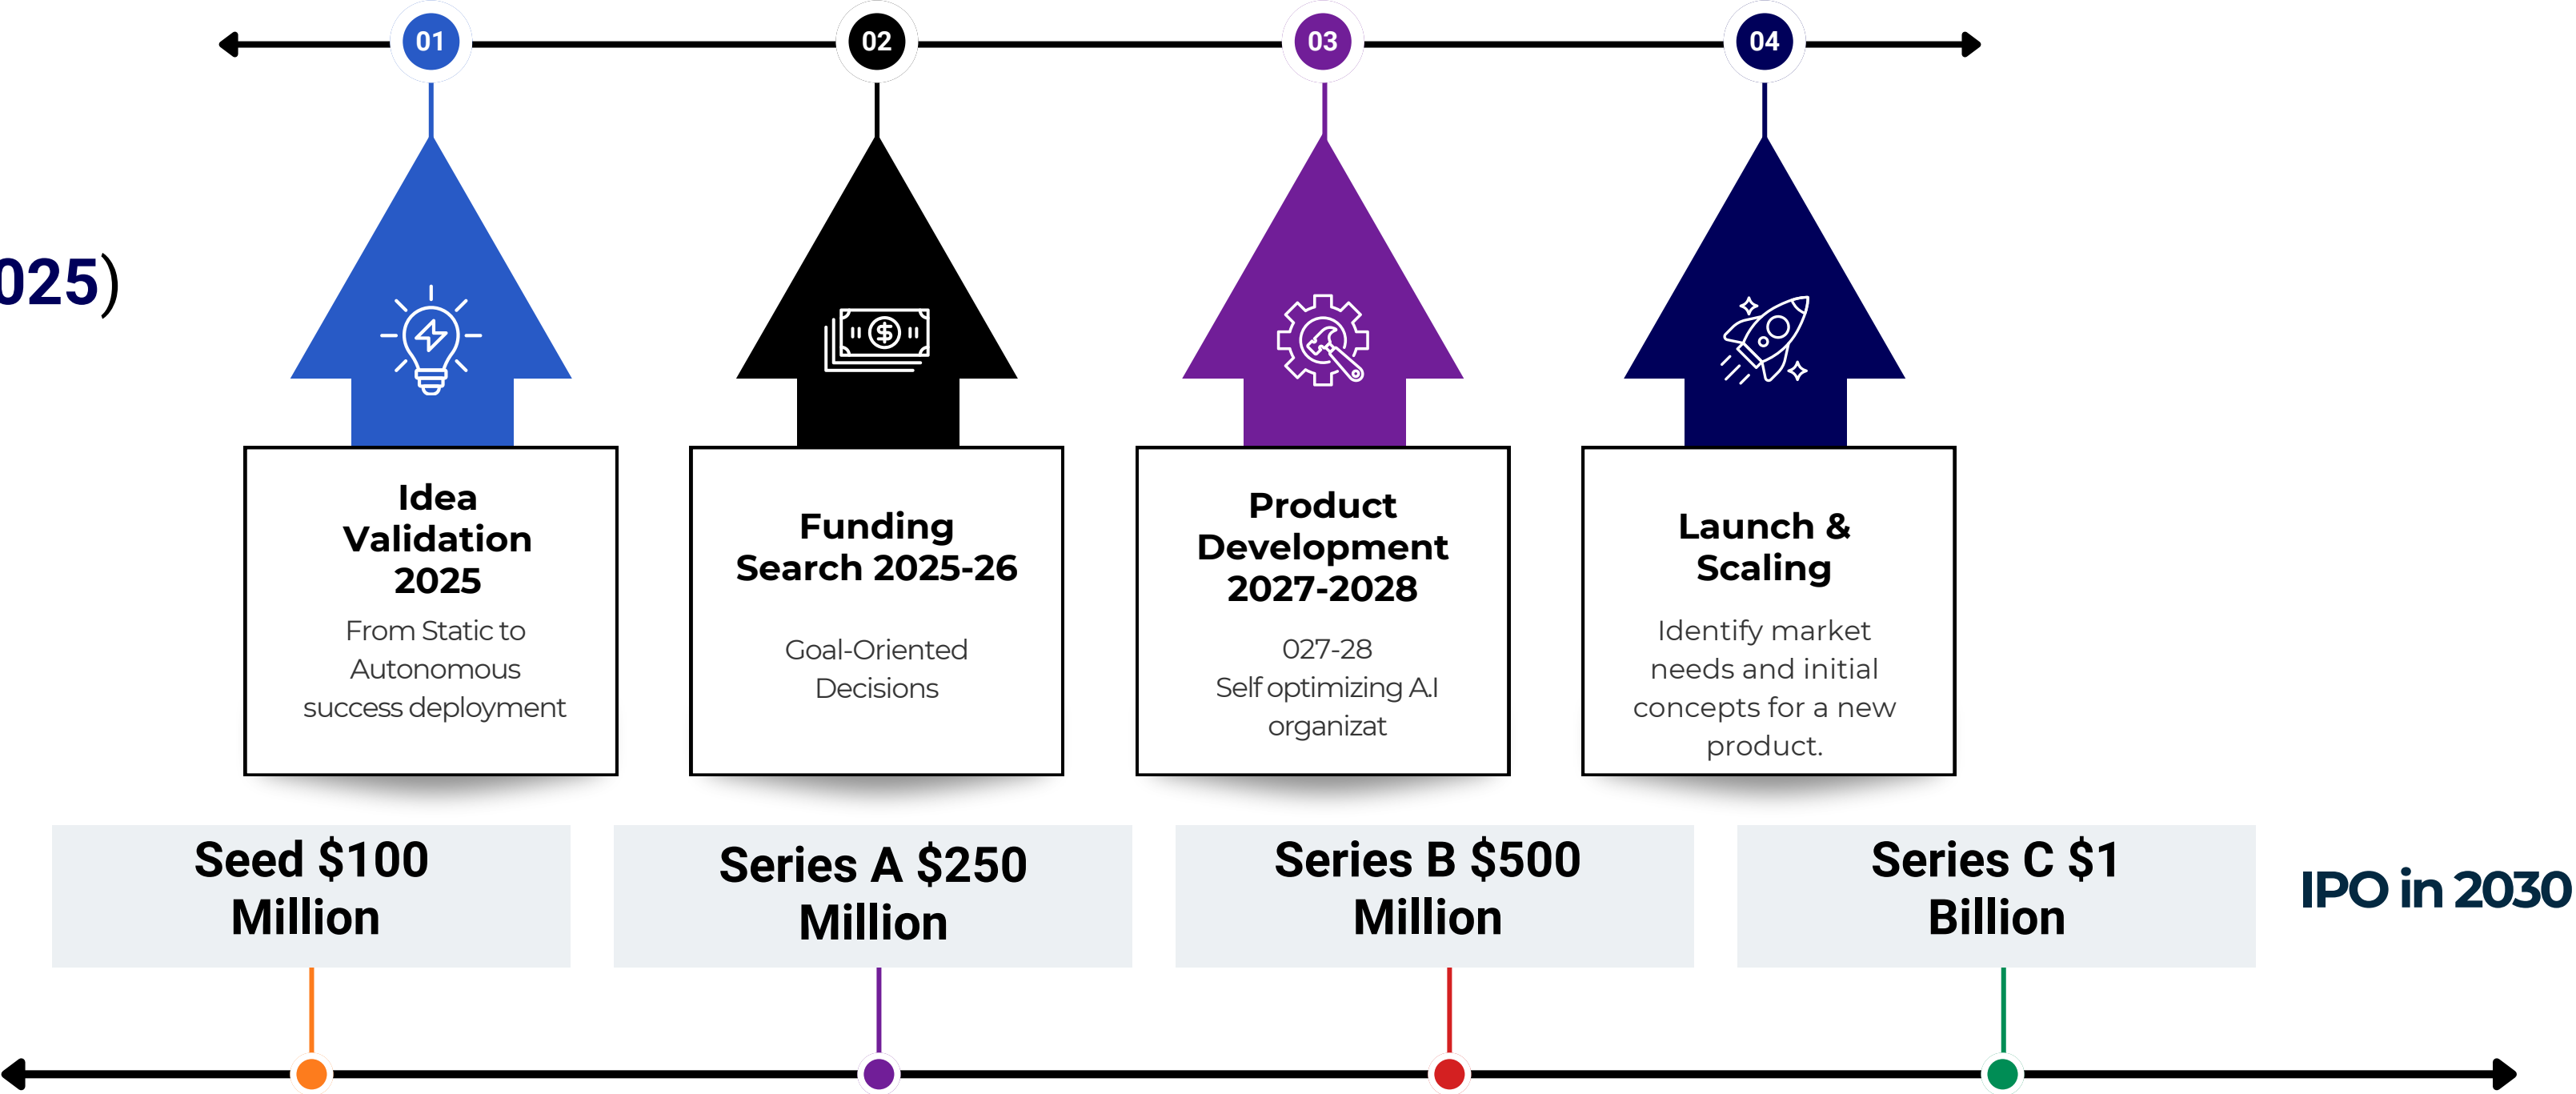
01
02
03
04

025)

Idea Validation 2025
From Static to Autonomous success deployment

Funding Search 2025-26
Goal-Oriented Decisions

Product Development 2027-2028
027-28
Self optimizing A.I organizat

Launch & Scaling
Identify market needs and initial concepts for a new product.

Seed $100 Million

Series A $250 Million

Series B $500 Million

Series C $1 Billion

IPO in 2030